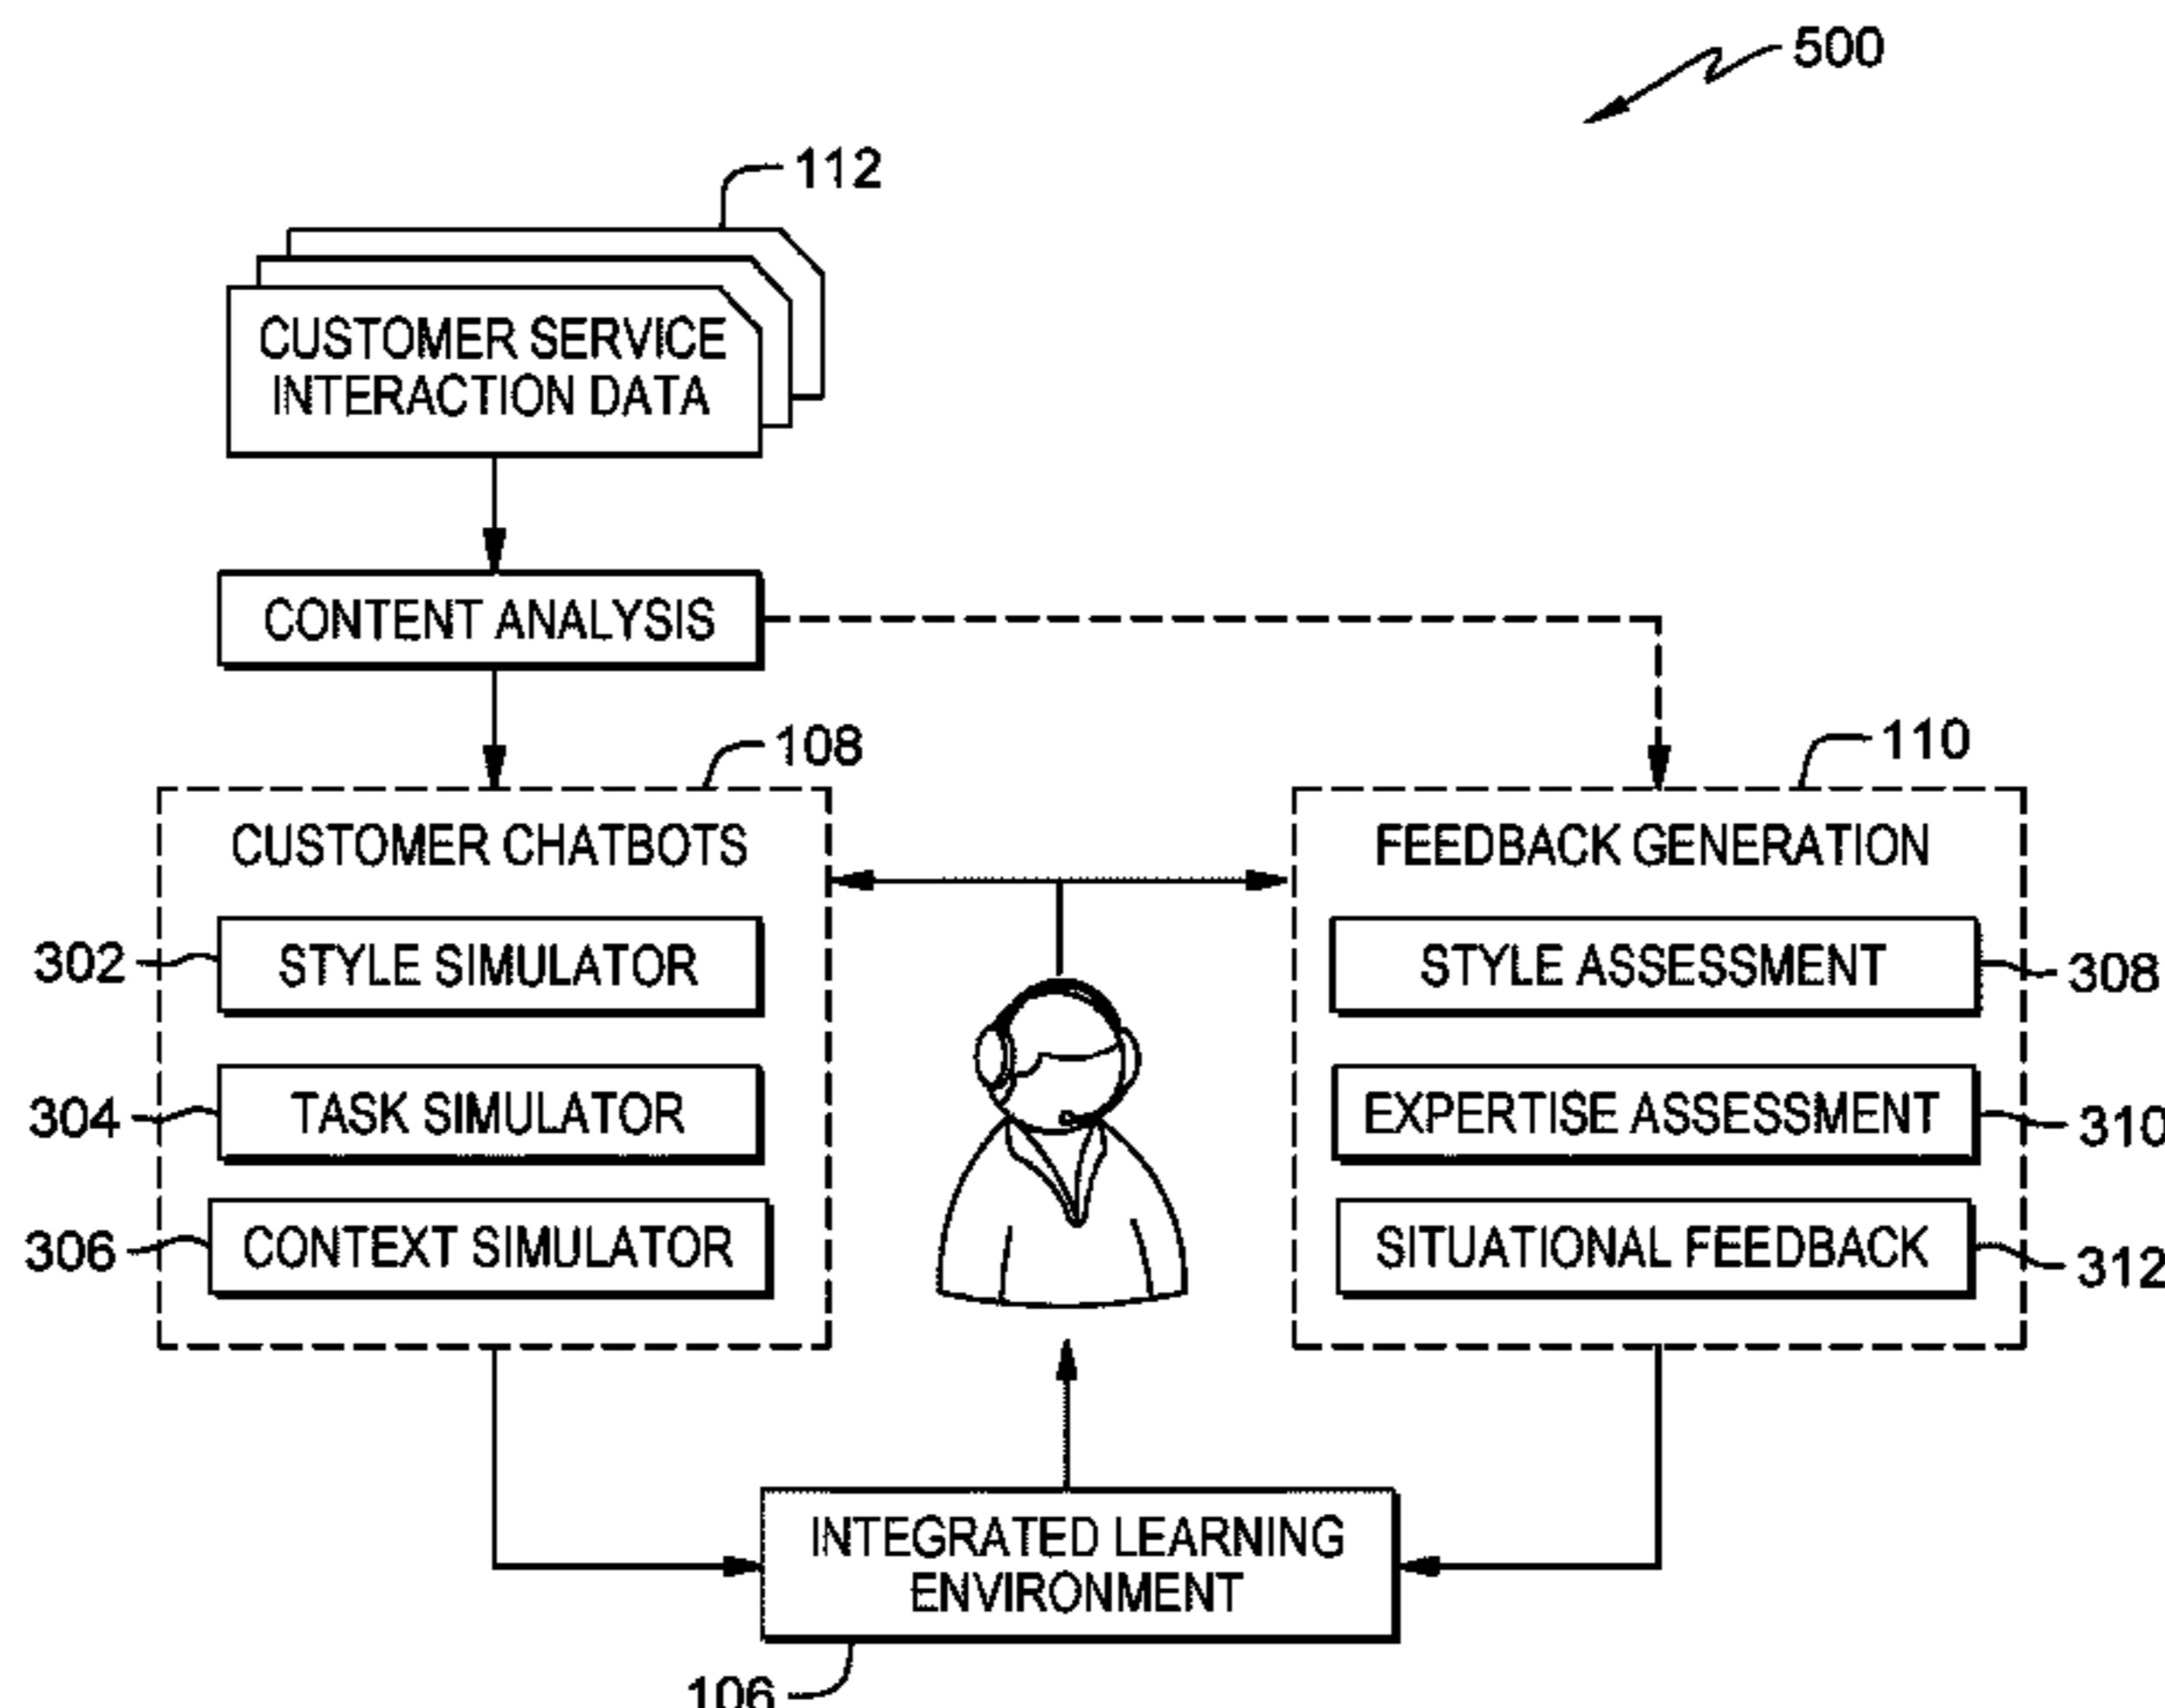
500

112

CUSTOMER SERVICE INTERACTION DATA

CONTENT ANALYSIS

108

CUSTOMER CHATBOTS

302 STYLE SIMULATOR

304 TASK SIMULATOR

306 CONTEXT SIMULATOR

110

FEEDBACK GENERATION

STYLE ASSESSMENT 308

EXPERTISE ASSESSMENT 310

SITUATIONAL FEEDBACK 312

INTEGRATED LEARNING ENVIRONMENT

106